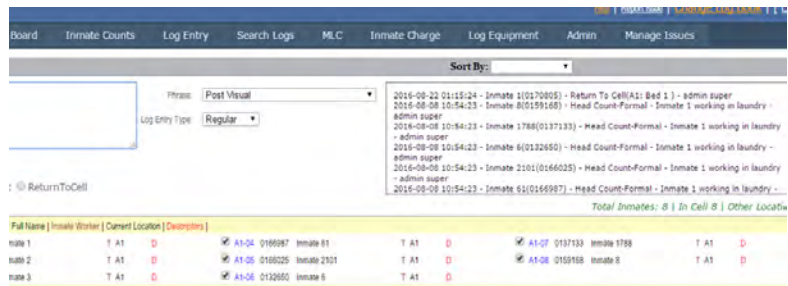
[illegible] | Report Issue | Change Log Book

Board Inmate Counts Log Entry Search Logs MLC Inmate Charge Log Equipment Admin Manage Issues

Sort By:

Phrase Post Visual
Log Entry Type Regular

2016-08-22 01:15:24 - Inmate 1(0170805) - Return To Cell(A1: Bed 1 ) - admin super
2016-08-08 10:54:23 - Inmate 8(0159168) - Head Count-Formal - Inmate 1 working in laundry - admin super
2016-08-08 10:54:23 - Inmate 1788(0137133) - Head Count-Formal - Inmate 1 working in laundry - admin super
2016-08-08 10:54:23 - Inmate 6(0132650) - Head Count-Formal - Inmate 1 working in laundry - admin super
2016-08-08 10:54:23 - Inmate 2101(0166025) - Head Count-Formal - Inmate 1 working in laundry - admin super
2016-08-08 10:54:23 - Inmate 61(0166987) - Head Count-Formal - Inmate 1 working in laundry -

: ReturnToCell

Total Inmates: 8 | In Cell 8 | Other Locati

Full Name | Inmate Worker | Current Location | Descriptors |

| | | | | | | | | | | | | | |
|---|---|---|---|---|---|---|---|---|---|---|---|---|---|
| nmate 1 | T A1 | D | A1-04 | 0166987 | Inmate 61 | T A1 | D | A1-07 | 0137133 | Inmate 1788 | T A1 | D |
| nmate 2 | T A1 | D | A1-05 | 0166025 | Inmate 2101 | T A1 | D | A1-08 | 0159168 | Inmate 8 | T A1 | D |
| nmate 3 | T A1 | D | A1-06 | 0132650 | Inmate 6 | T A1 | D | | | | | |